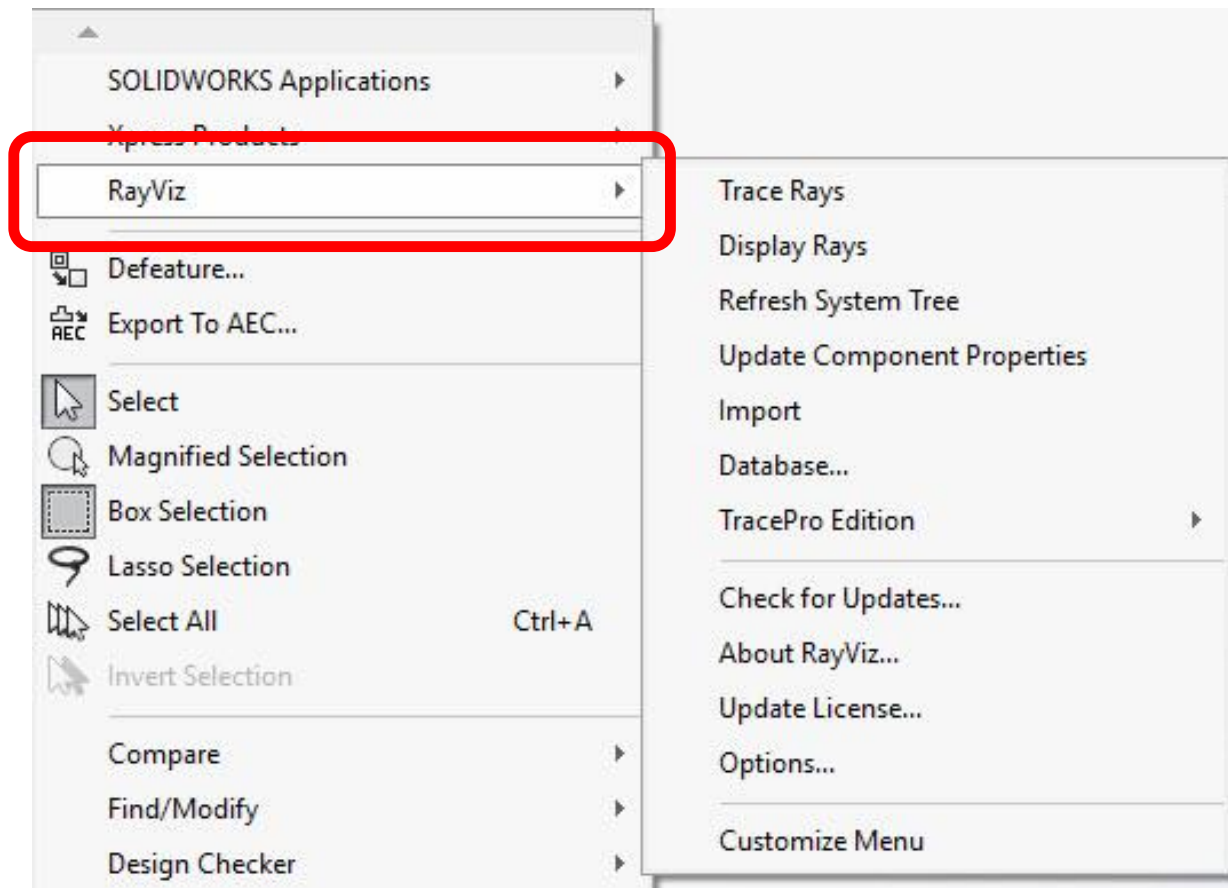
SOLIDWORKS Applications
Xpress Products
RayViz
Defeature...
Export To AEC...
Select
Magnified Selection
Box Selection
Lasso Selection
Select All Ctrl+A
Invert Selection
Compare
Find/Modify
Design Checker

Trace Rays
Display Rays
Refresh System Tree
Update Component Properties
Import
Database...
TracePro Edition
Check for Updates...
About RayViz...
Update License...
Options...
Customize Menu